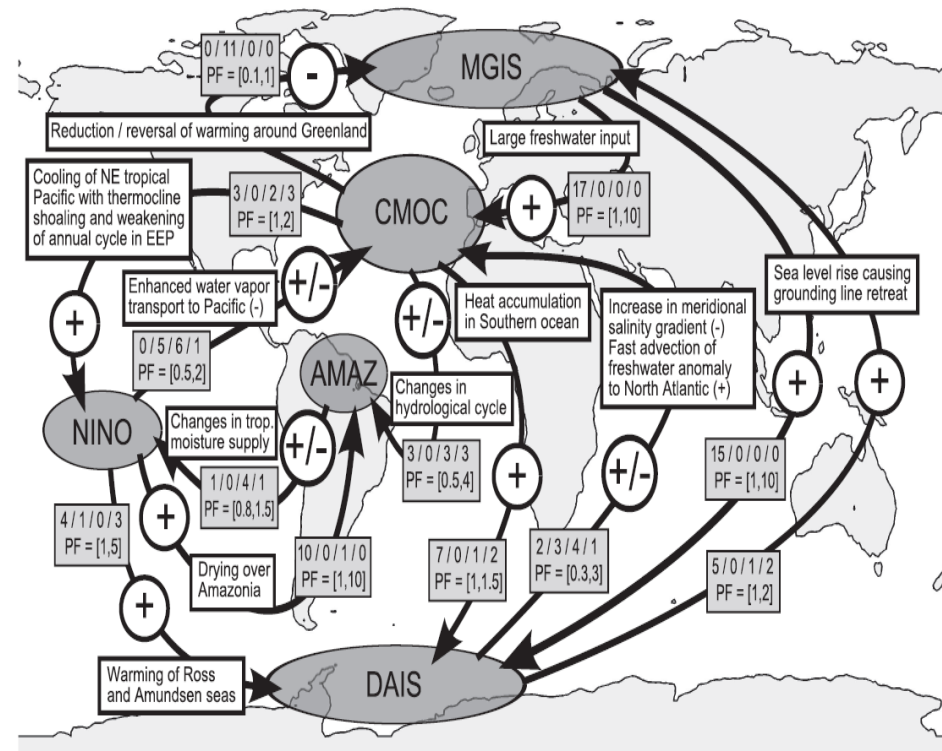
0 / 11 / 0 / 0
PF = [0.1,1]

-

MGIS

Reduction / reversal of warming around Greenland

Large freshwater input

Cooling of NE tropical Pacific with thermocline shoaling and weakening of annual cycle in EEP

3 / 0 / 2 / 3
PF = [1,2]

CMOC

+

17 / 0 / 0 / 0
PF = [1,10]

Enhanced water vapor transport to Pacific (-)

+/-

Sea level rise causing grounding line retreat

+

+/-

Heat accumulation in Southern ocean

Increase in meridional salinity gradient (-)
Fast advection of freshwater anomaly to North Atlantic (+)

0 / 5 / 6 / 1
PF = [0.5,2]

AMAZ

Changes in hydrological cycle

NINO

Changes in trop. moisture supply

+/-

3 / 0 / 3 / 3
PF = [0.5,4]

+

+

1 / 0 / 4 / 1
PF = [0.8,1.5]

+

+/-

15 / 0 / 0 / 0
PF = [1,10]

4 / 1 / 0 / 3
PF = [1,5]

+

Drying over Amazonia

10 / 0 / 1 / 0
PF = [1,10]

7 / 0 / 1 / 2
PF = [1,1.5]

2 / 3 / 4 / 1
PF = [0.3,3]

5 / 0 / 1 / 2
PF = [1,2]

+

Warming of Ross and Amundsen seas

DAIS